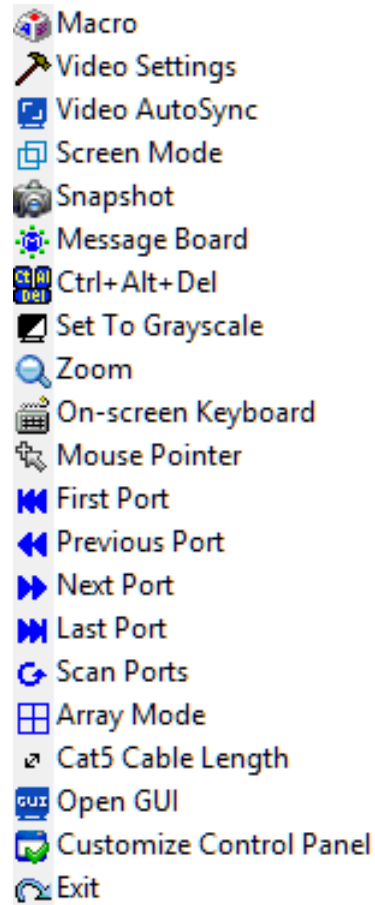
Macro
Video Settings
Video AutoSync
Screen Mode
Snapshot
Message Board
Ctrl+Alt+Del
Set To Grayscale
Zoom
On-screen Keyboard
Mouse Pointer
First Port
Previous Port
Next Port
Last Port
Scan Ports
Array Mode
Cat5 Cable Length
Open GUI
Customize Control Panel
Exit